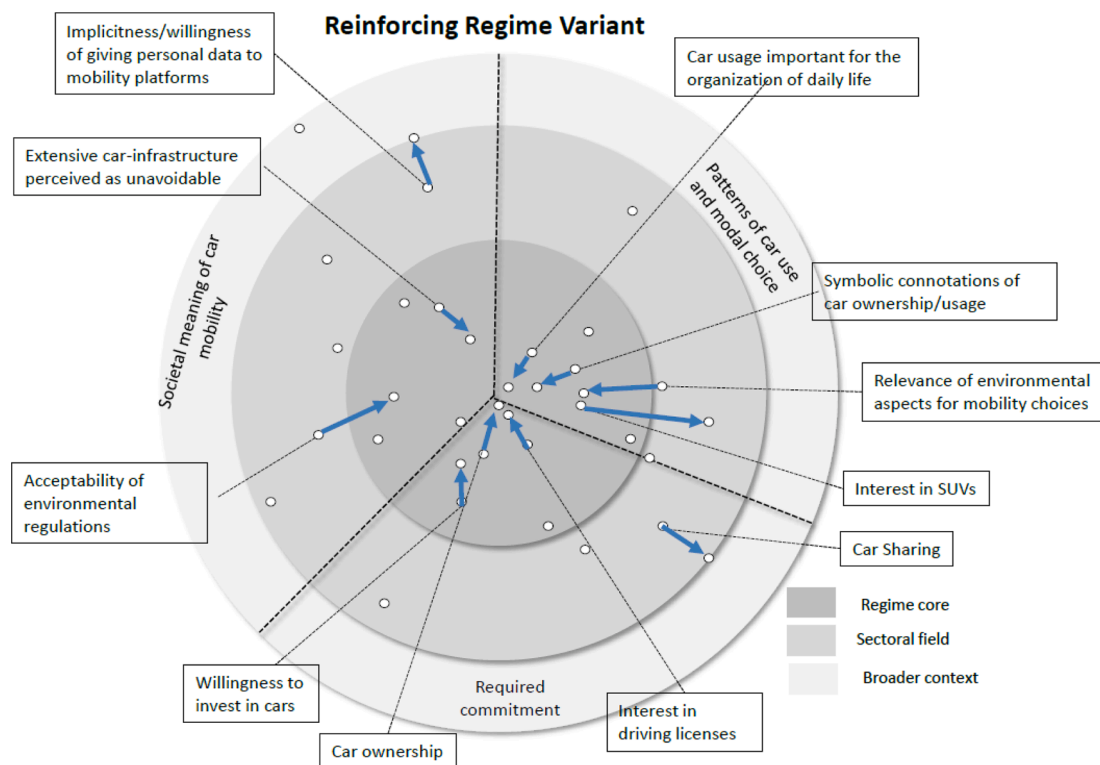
Reinforcing Regime Variant

Implicitness/willingness of giving personal data to mobility platforms

Car usage important for the organization of daily life

Extensive car-infrastructure perceived as unavoidable

Patterns of car use and modal choice

Societal meaning of car mobility

Symbolic connotations of car ownership/usage

Relevance of environmental aspects for mobility choices

Interest in SUVs

Acceptability of environmental regulations

Car Sharing

Regime core

Sectoral field

Broader context

Required commitment

Willingness to invest in cars

Interest in driving licenses

Car ownership